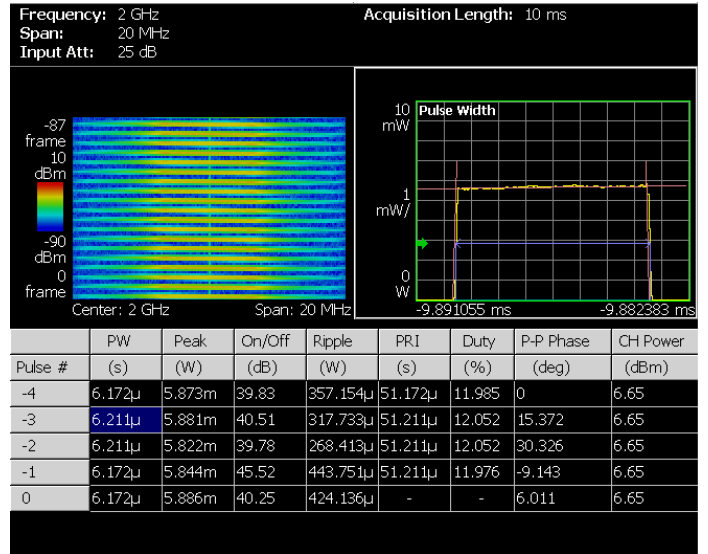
Frequency: 2 GHz
Span: 20 MHz
Input Att: 25 dB

Acquisition Length: 10 ms

-87 frame 10 dBm

-90 dBm 0 frame

Center: 2 GHz

Span: 20 MHz

10 mW

Pulse Width

1 mW/

0 W

-9.891055 ms

-9.882383 ms

| | PW | Peak | On/Off | Ripple | PRI | Duty | P-P Phase | CH Power |
|---|---|---|---|---|---|---|---|---|
| Pulse # | (s) | (W) | (dB) | (W) | (s) | (%) | (deg) | (dBm) |
| -4 | 6.172µ | 5.873m | 39.83 | 357.154µ | 51.172µ | 11.985 | 0 | 6.65 |
| -3 | 6.211µ | 5.881m | 40.51 | 317.733µ | 51.211µ | 12.052 | 15.372 | 6.65 |
| -2 | 6.211µ | 5.822m | 39.78 | 268.413µ | 51.211µ | 12.052 | 30.326 | 6.65 |
| -1 | 6.172µ | 5.844m | 45.52 | 443.751µ | 51.211µ | 11.976 | -9.143 | 6.65 |
| 0 | 6.172µ | 5.886m | 40.25 | 424.136µ | - | - | 6.011 | 6.65 |